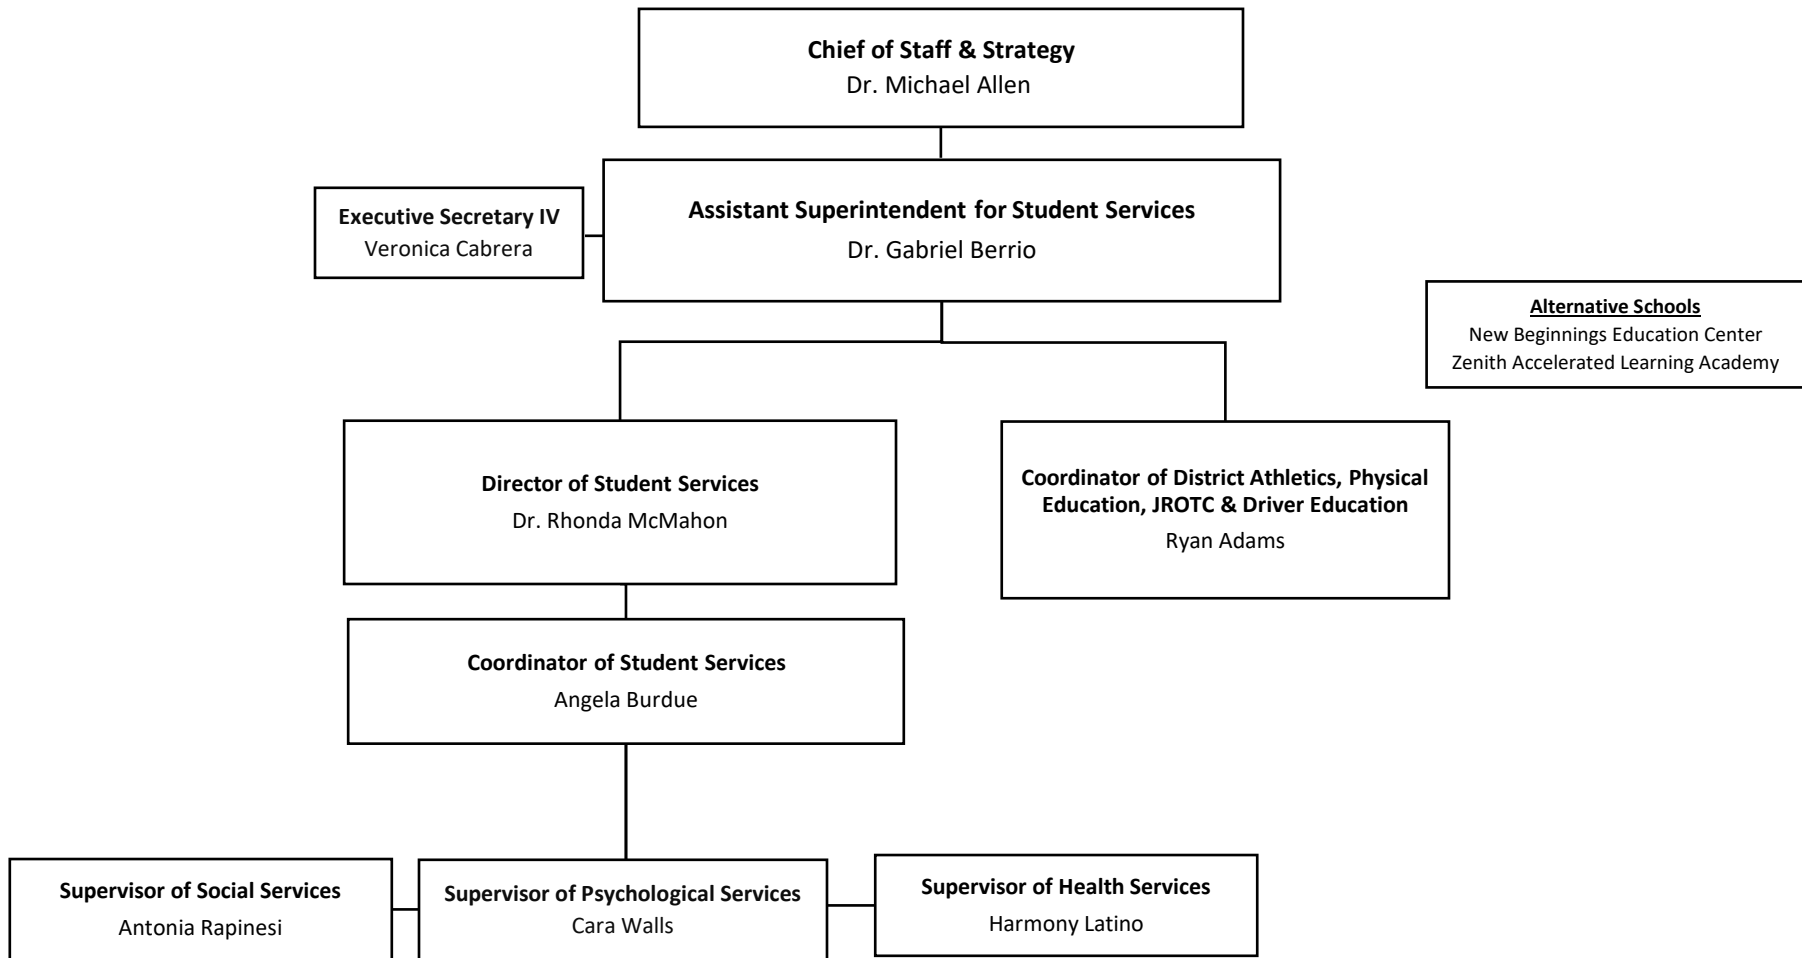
**Chief of Staff & Strategy**
Dr. Michael Allen

**Executive Secretary IV**
Veronica Cabrera

**Assistant Superintendent for Student Services**
Dr. Gabriel Berrio

**Alternative Schools**
New Beginnings Education Center
Zenith Accelerated Learning Academy

**Director of Student Services**
Dr. Rhonda McMahon

**Coordinator of District Athletics, Physical Education, JROTC & Driver Education**
Ryan Adams

**Coordinator of Student Services**
Angela Burdue

**Supervisor of Social Services**
Antonia Rapinesi

**Supervisor of Psychological Services**
Cara Walls

**Supervisor of Health Services**
Harmony Latino